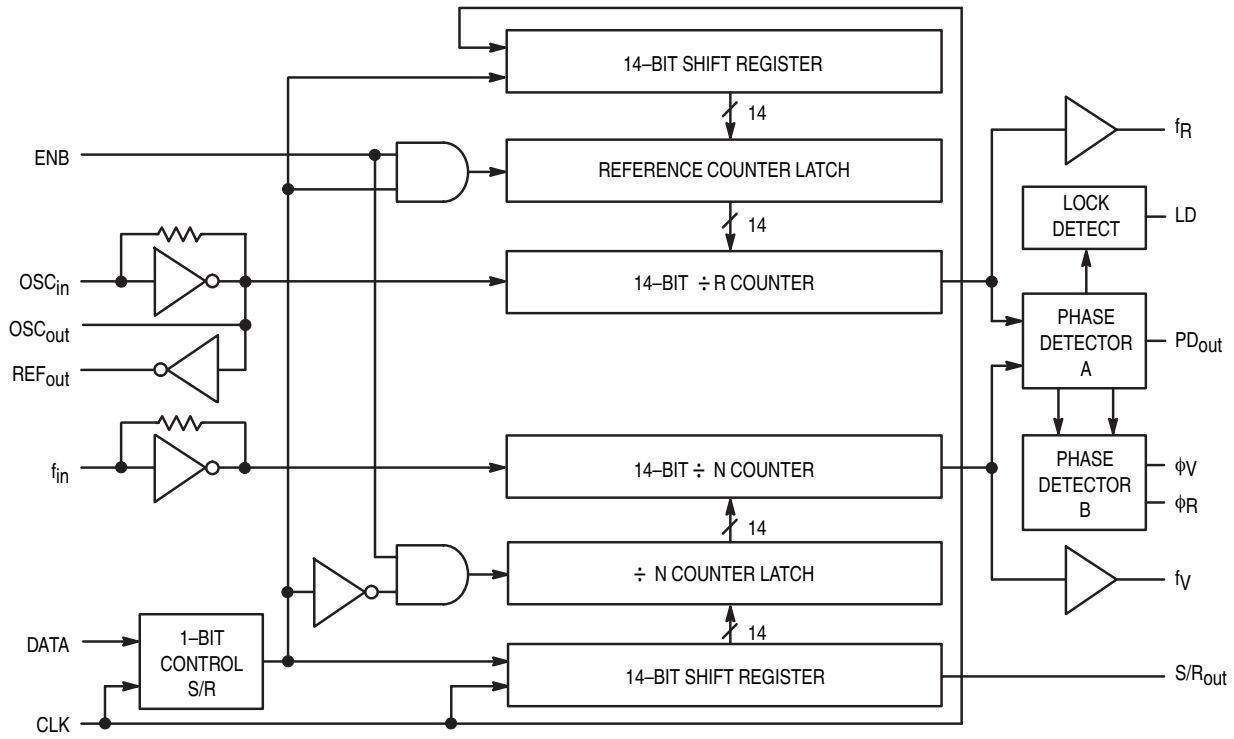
14–BIT SHIFT REGISTER

14

ENB

REFERENCE COUNTER LATCH

14

$OSC_{in}$

14–BIT ÷ R COUNTER

$OSC_{out}$

$REF_{out}$

$f_{in}$

14–BIT ÷ N COUNTER

14

÷ N COUNTER LATCH

14

DATA

1–BIT CONTROL S/R

14–BIT SHIFT REGISTER

CLK

$f_R$

LOCK DETECT

LD

PHASE DETECTOR A

$PD_{out}$

PHASE DETECTOR B

$\phi V$

$\phi R$

$f_V$

$S/R_{out}$